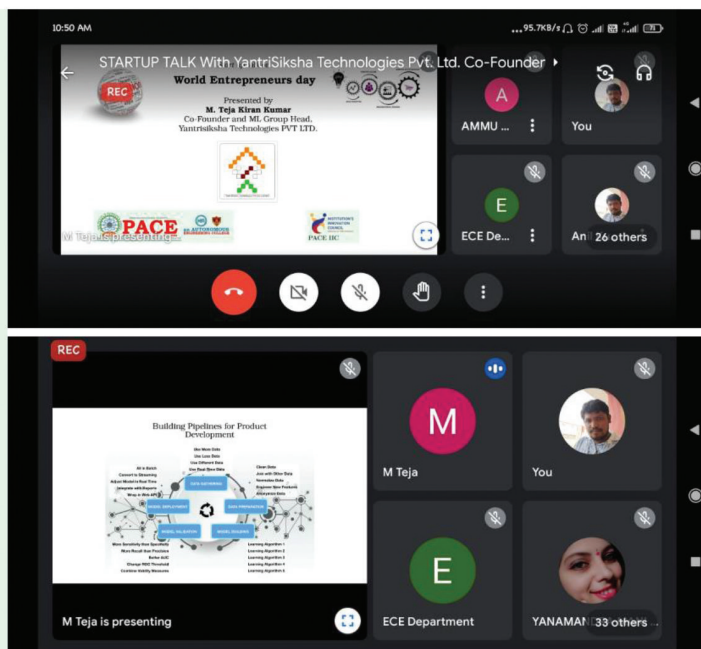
10:50 AM

...95.7KB/s

STARTUP TALK With YantriSiksha Technologies Pvt. Ltd. Co-Founder

REC

World Entrepreneurs day

Presented by
M. Teja Kiran Kumar
Co-Founder and ML Group Head.
Yantrisiksha Technologies PVT LTD.

PACE

PACE IIC

M Teja is presenting

A
AMMU ...

You

E
ECE De...

An 26 others

REC

Building Pipelines for Product Development

DATA GATHERING

DATA PREPARATION

MODEL DEPLOYMENT

MODEL BUILDING

MODEL VALIDATION

M Teja is presenting

M
M Teja

You

E
ECE Department

YANAMAN 33 others